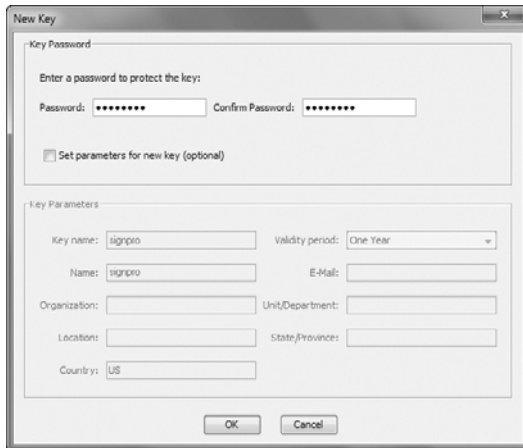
New Key

Key Password

Enter a password to protect the key:

Password: •••••••• Confirm Password: ••••••••

Set parameters for new key (optional)

Key Parameters

Key name: signpro

Validity period: One Year

Name: signpro

E-Mail:

Organization:

Unit/Department:

Location:

State/Province:

Country: US

OK Cancel